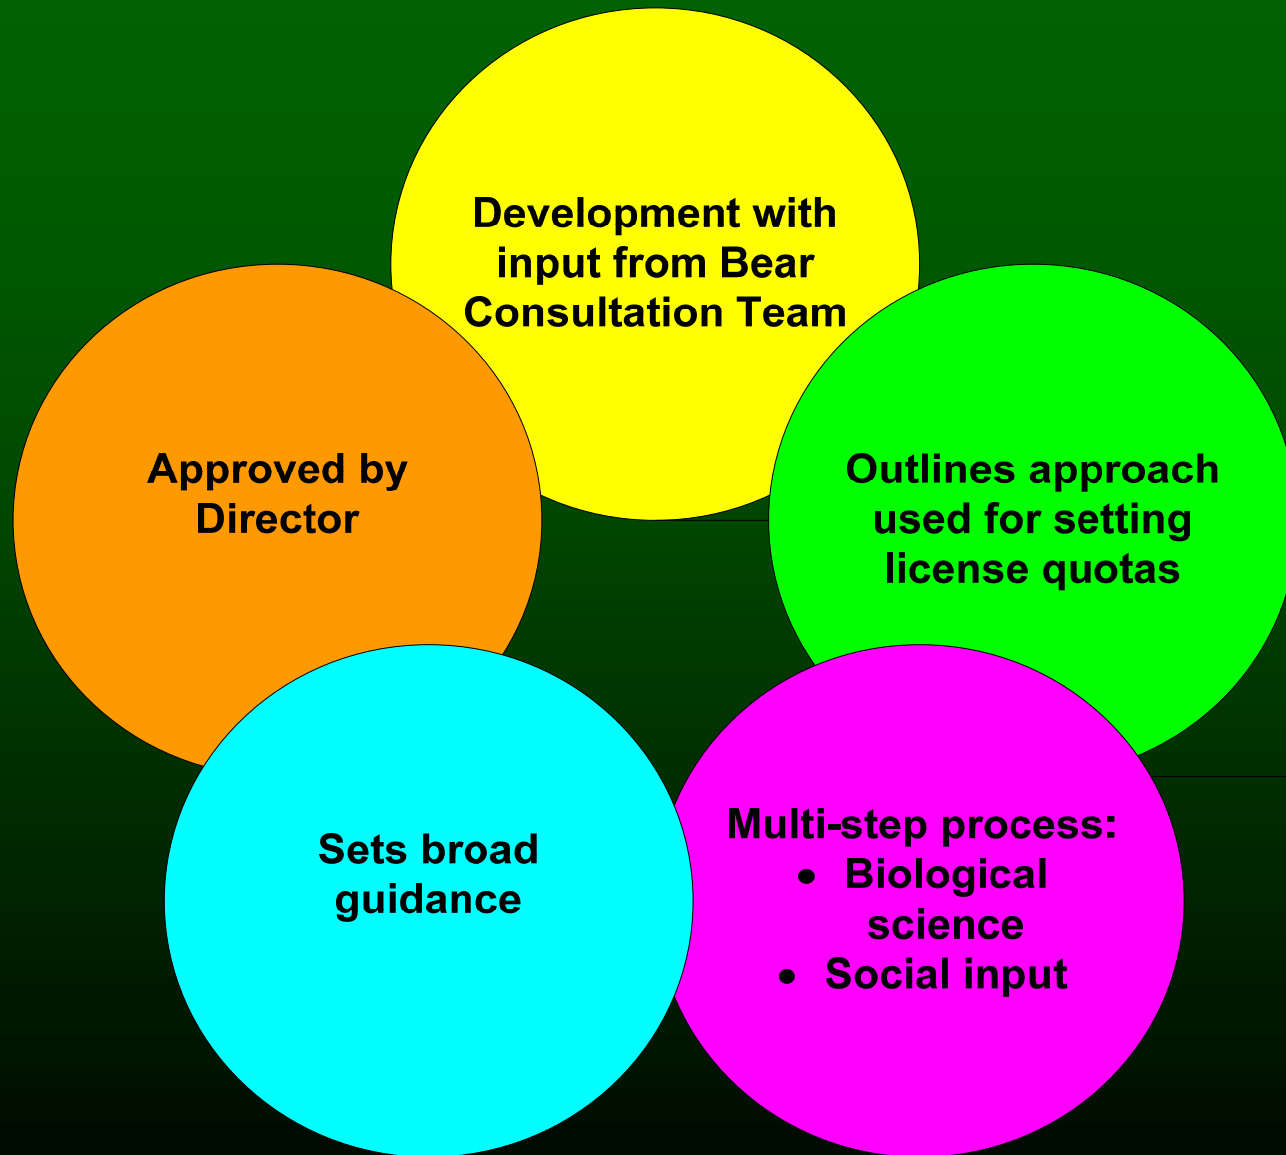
Development with input from Bear Consultation Team

Approved by Director

Outlines approach used for setting license quotas

Sets broad guidance

Multi-step process:
- Biological science
- Social input